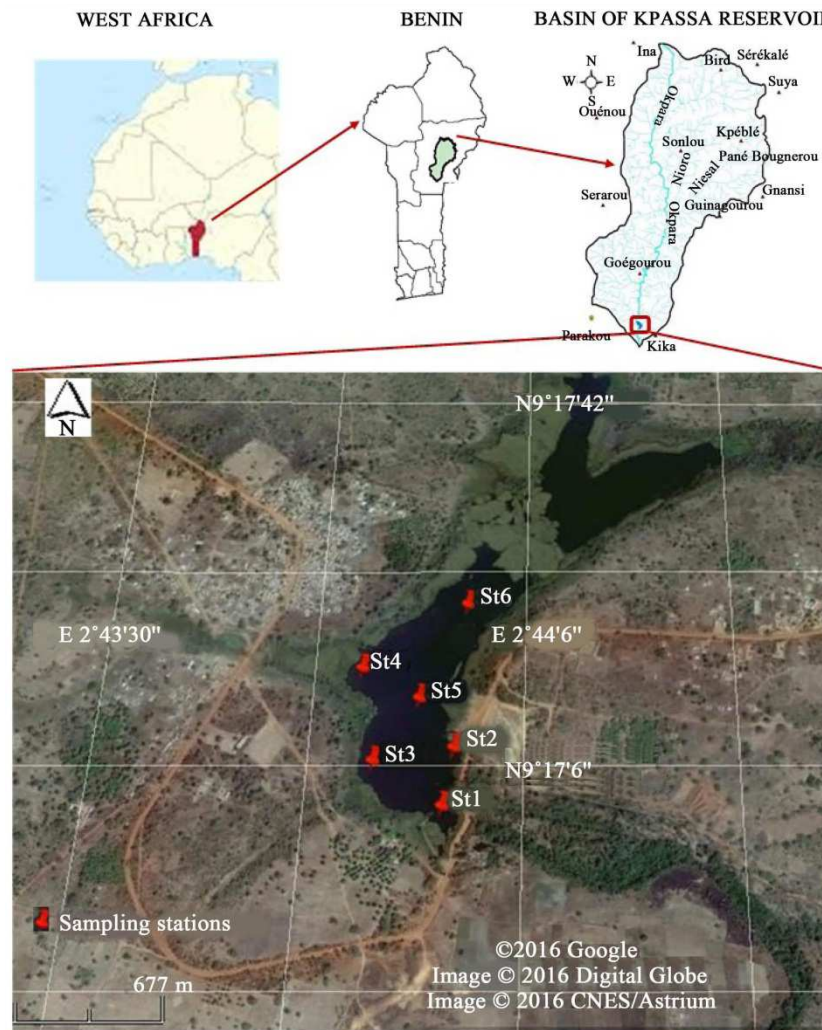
WEST AFRICA

BENIN

BASIN OF KPASSA RESERVOI

N
W E
S

Ina
Bird
Sérékalé
Suya
Ouénou
Okpara
Sonlou
Kpéblé
Pané Bougnerou
Nioro
Niesal
Gnansi
Serarou
Guinagourou
Okpara
Goégourou
Parakou
Kika

N

N9°17'42"

St6

E 2°43'30"

E 2°44'6"

St4

St5

St2

St3

N9°17'6"

St1

Sampling stations

677 m

©2016 Google
Image © 2016 Digital Globe
Image © 2016 CNES/Astrium